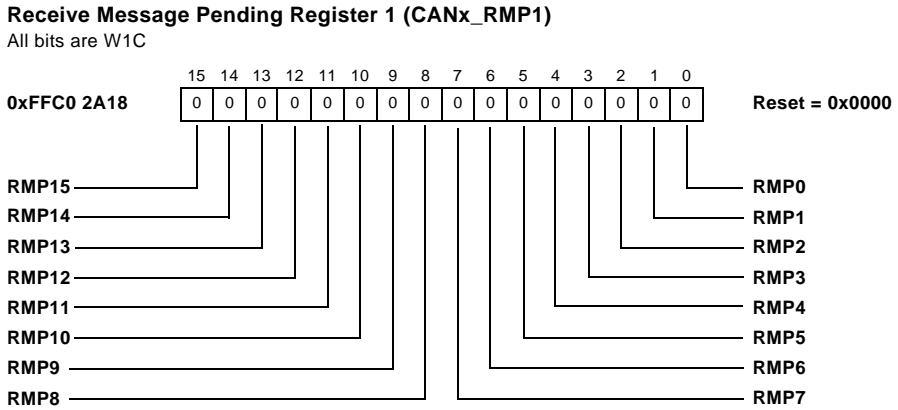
**Receive Message Pending Register 1 (CANx_RMP1)**

All bits are W1C

| 15 | 14 | 13 | 12 | 11 | 10 | 9 | 8 | 7 | 6 | 5 | 4 | 3 | 2 | 1 | 0 |
|---|---|---|---|---|---|---|---|---|---|---|---|---|---|---|---|
| 0 | 0 | 0 | 0 | 0 | 0 | 0 | 0 | 0 | 0 | 0 | 0 | 0 | 0 | 0 | 0 |

0xFFC0 2A18

Reset = 0x0000

RMP15
RMP14
RMP13
RMP12
RMP11
RMP10
RMP9
RMP8

RMP0
RMP1
RMP2
RMP3
RMP4
RMP5
RMP6
RMP7